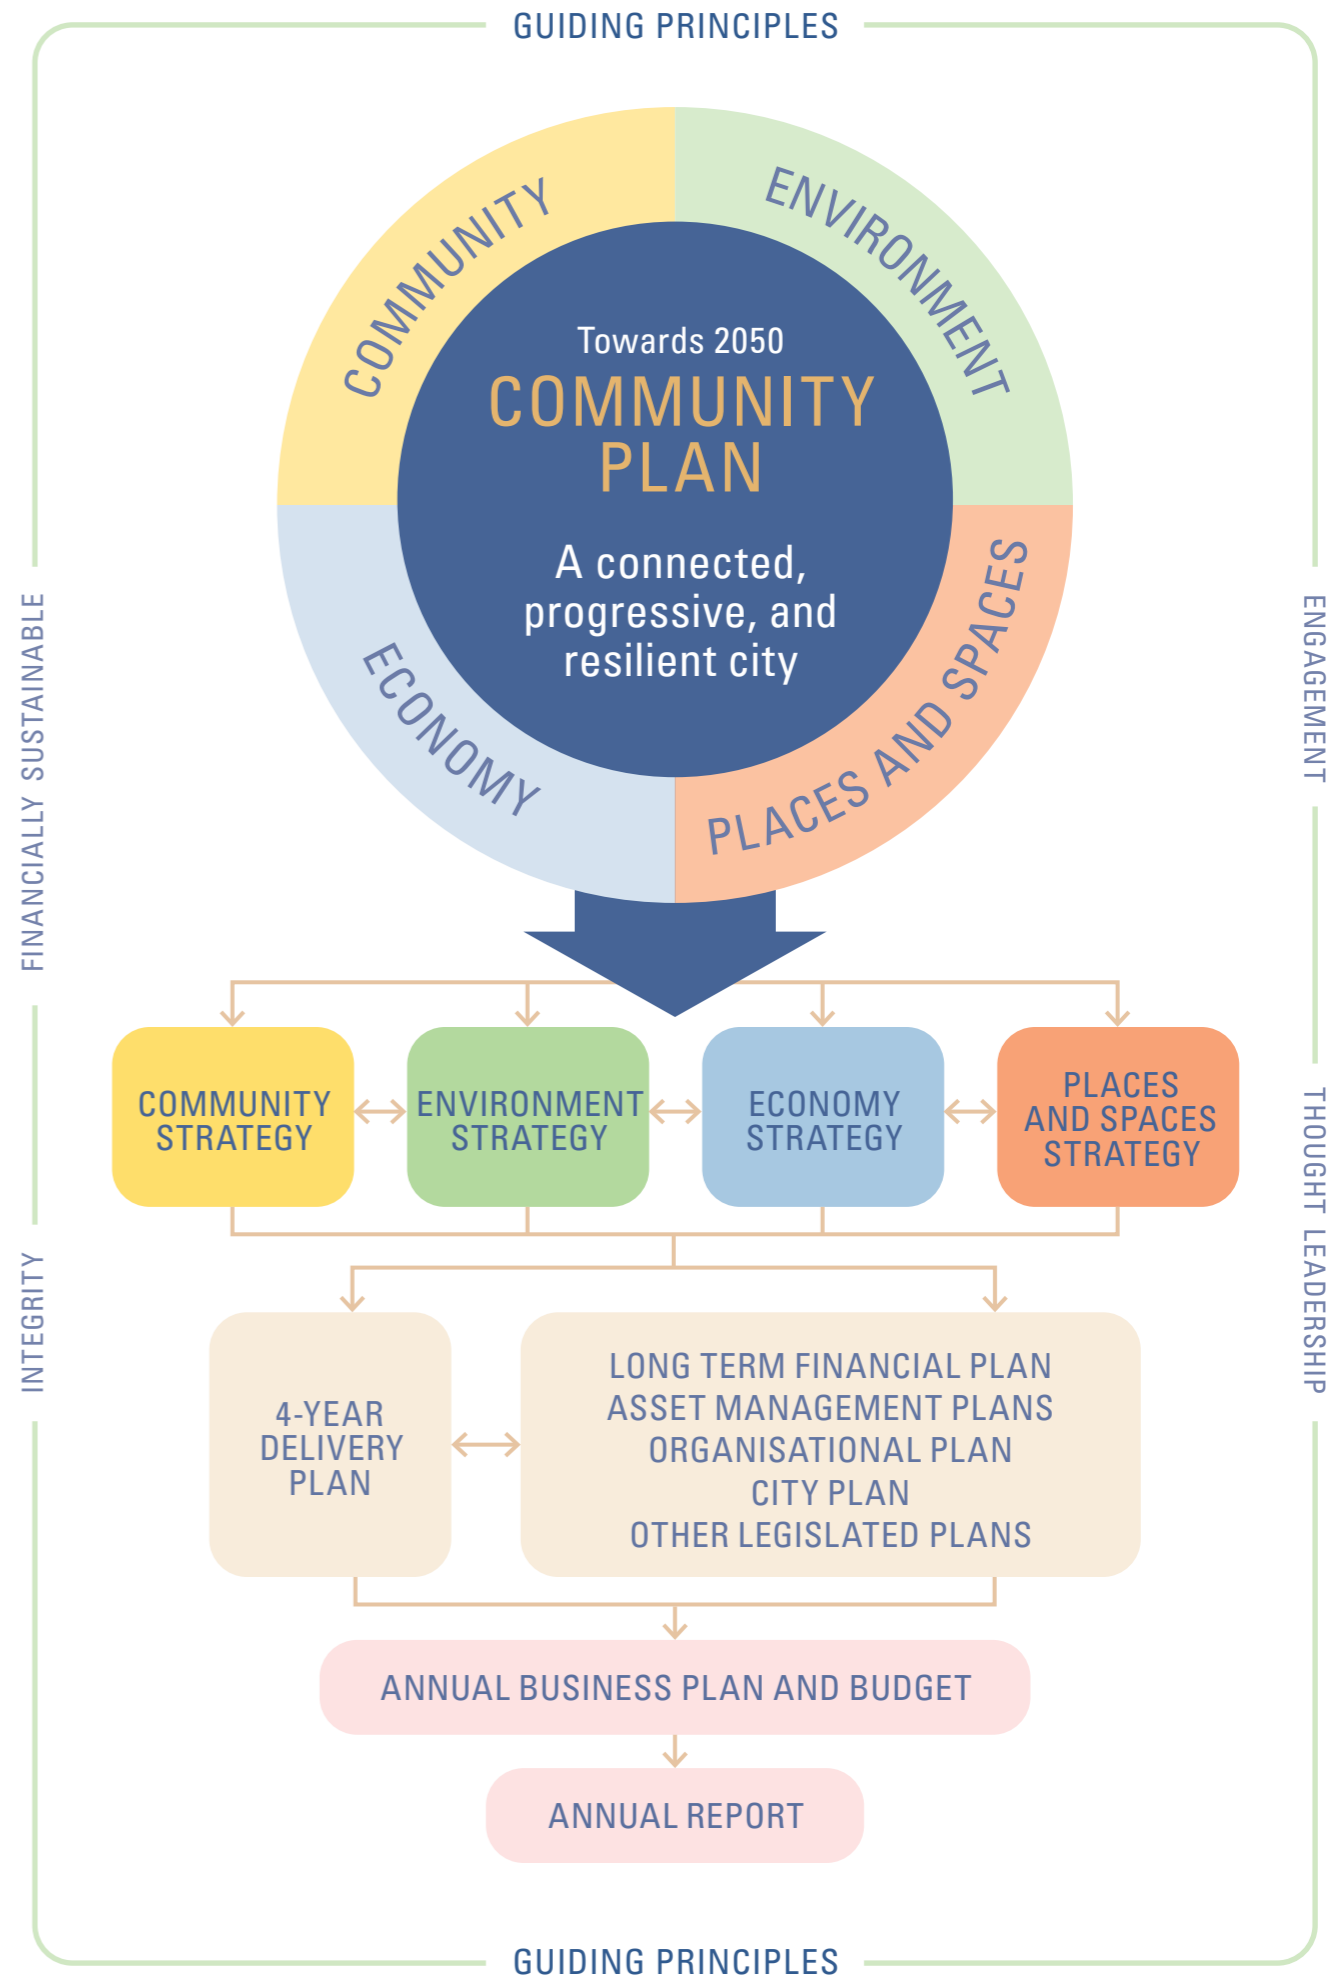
GUIDING PRINCIPLES

COMMUNITY

ENVIRONMENT

Towards 2050

COMMUNITY PLAN

A connected, progressive, and resilient city

ECONOMY

PLACES AND SPACES

FINANCIALLY SUSTAINABLE

ENGAGEMENT

COMMUNITY STRATEGY

ENVIRONMENT STRATEGY

ECONOMY STRATEGY

PLACES AND SPACES STRATEGY

INTEGRITY

THOUGHT LEADERSHIP

4-YEAR DELIVERY PLAN

LONG TERM FINANCIAL PLAN
ASSET MANAGEMENT PLANS
ORGANISATIONAL PLAN
CITY PLAN
OTHER LEGISLATED PLANS

ANNUAL BUSINESS PLAN AND BUDGET

ANNUAL REPORT

GUIDING PRINCIPLES